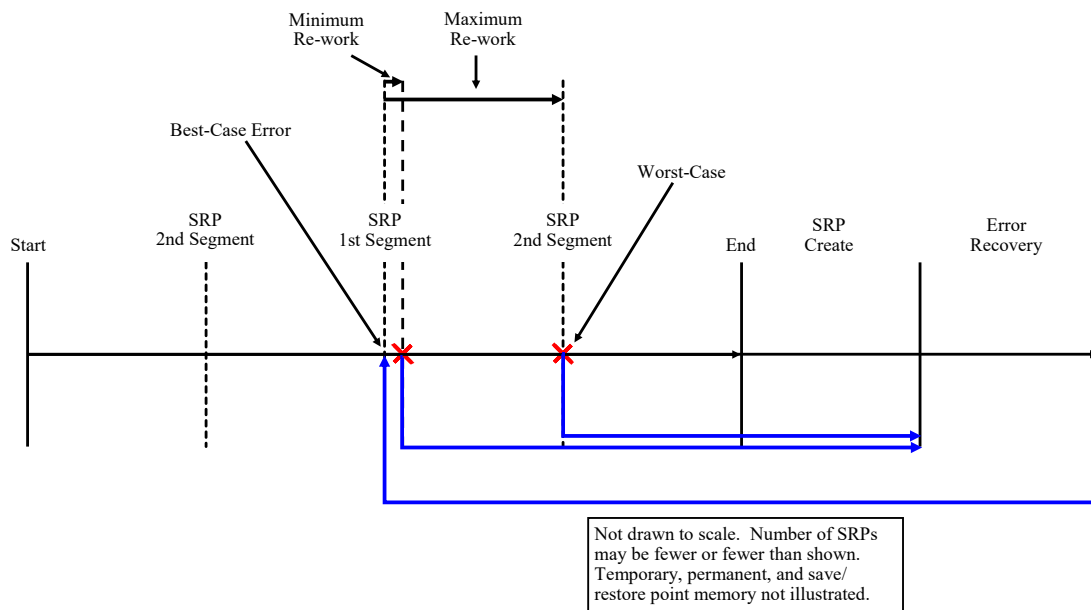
Minimum Re-work

Maximum Re-work

Best-Case Error

Worst-Case

Start

SRP 2nd Segment

SRP 1st Segment

SRP 2nd Segment

End

SRP Create

Error Recovery

Not drawn to scale. Number of SRPs may be fewer or fewer than shown. Temporary, permanent, and save/ restore point memory not illustrated.